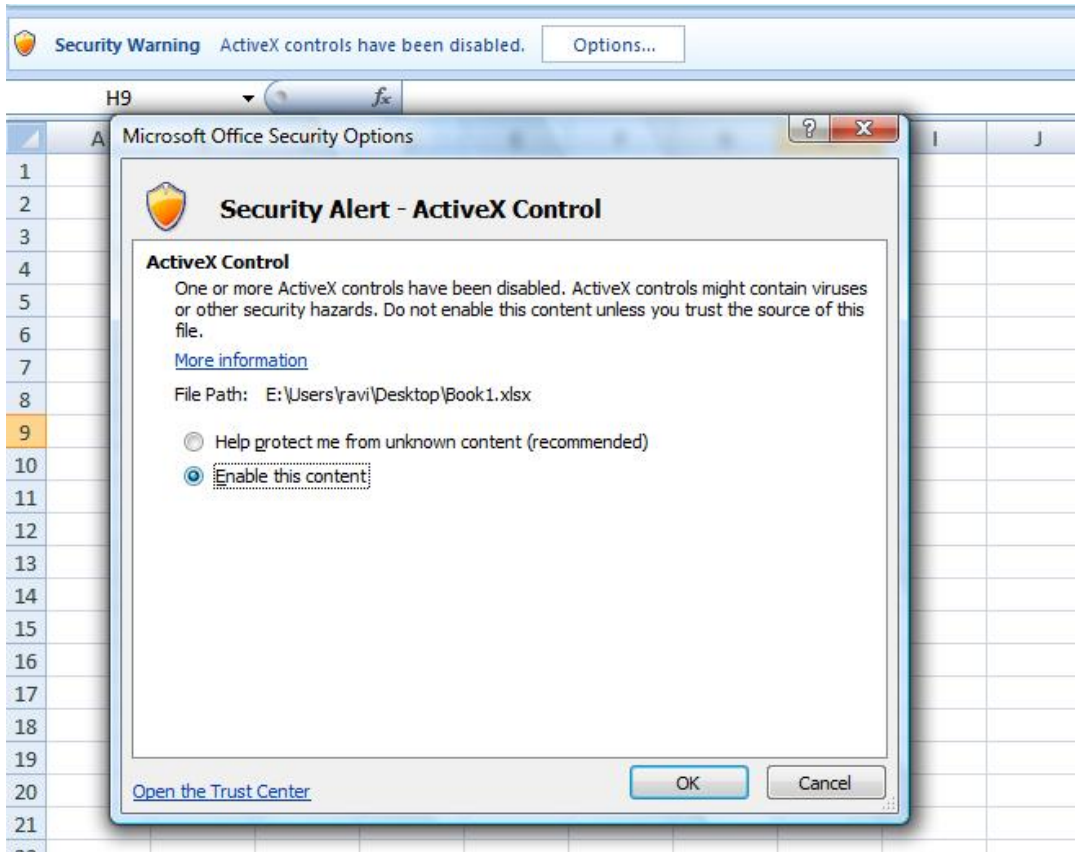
Security Warning ActiveX controls have been disabled. Options...

H9 $f_x$

A I J

1
2
3
4
5
6
7
8
9
10
11
12
13
14
15
16
17
18
19
20
21

Microsoft Office Security Options

? X

Security Alert - ActiveX Control

ActiveX Control

One or more ActiveX controls have been disabled. ActiveX controls might contain viruses or other security hazards. Do not enable this content unless you trust the source of this file.

More information

File Path: E:\Users\ravi\Desktop\Book1.xlsx

Help protect me from unknown content (recommended)

Enable this content

Open the Trust Center

OK Cancel